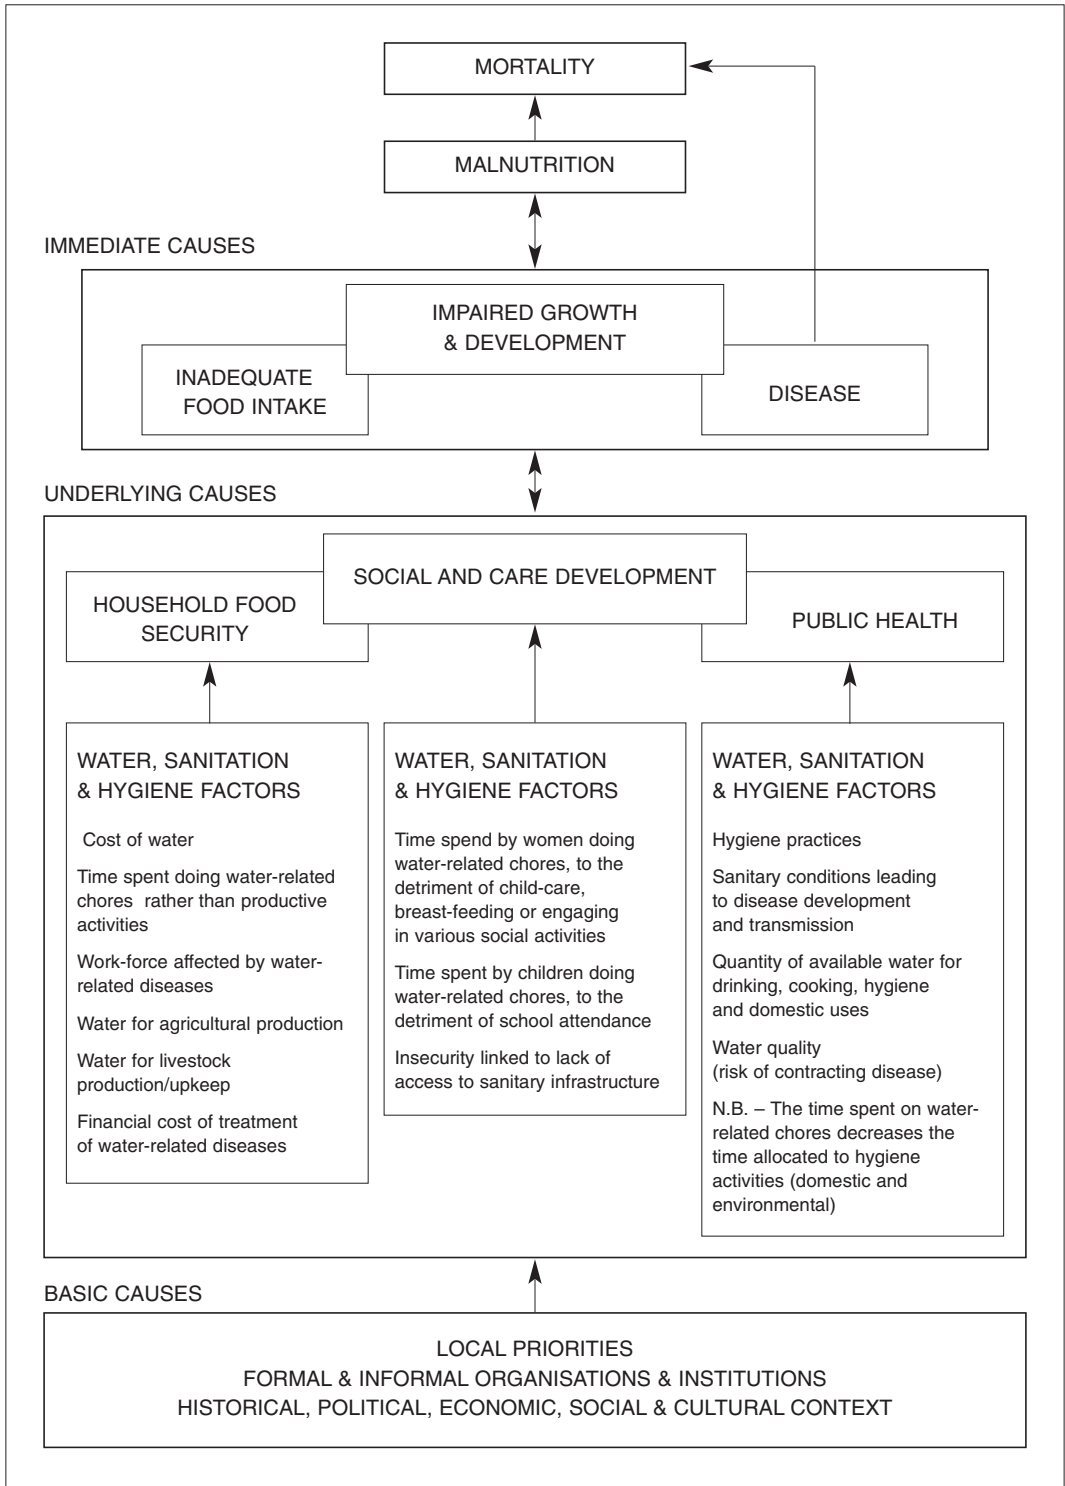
MORTALITY

MALNUTRITION

IMMEDIATE CAUSES

IMPAIRED GROWTH & DEVELOPMENT

INADEQUATE FOOD INTAKE

DISEASE

UNDERLYING CAUSES

SOCIAL AND CARE DEVELOPMENT

HOUSEHOLD FOOD SECURITY

PUBLIC HEALTH

WATER, SANITATION & HYGIENE FACTORS

Cost of water

Time spent doing water-related chores rather than productive activities

Work-force affected by water-related diseases

Water for agricultural production

Water for livestock production/upkeep

Financial cost of treatment of water-related diseases

WATER, SANITATION & HYGIENE FACTORS

Time spend by women doing water-related chores, to the detriment of child-care, breast-feeding or engaging in various social activities

Time spent by children doing water-related chores, to the detriment of school attendance

Insecurity linked to lack of access to sanitary infrastructure

WATER, SANITATION & HYGIENE FACTORS

Hygiene practices

Sanitary conditions leading to disease development and transmission

Quantity of available water for drinking, cooking, hygiene and domestic uses

Water quality (risk of contracting disease)

N.B. – The time spent on water-related chores decreases the time allocated to hygiene activities (domestic and environmental)

BASIC CAUSES

LOCAL PRIORITIES
FORMAL & INFORMAL ORGANISATIONS & INSTITUTIONS
HISTORICAL, POLITICAL, ECONOMIC, SOCIAL & CULTURAL CONTEXT